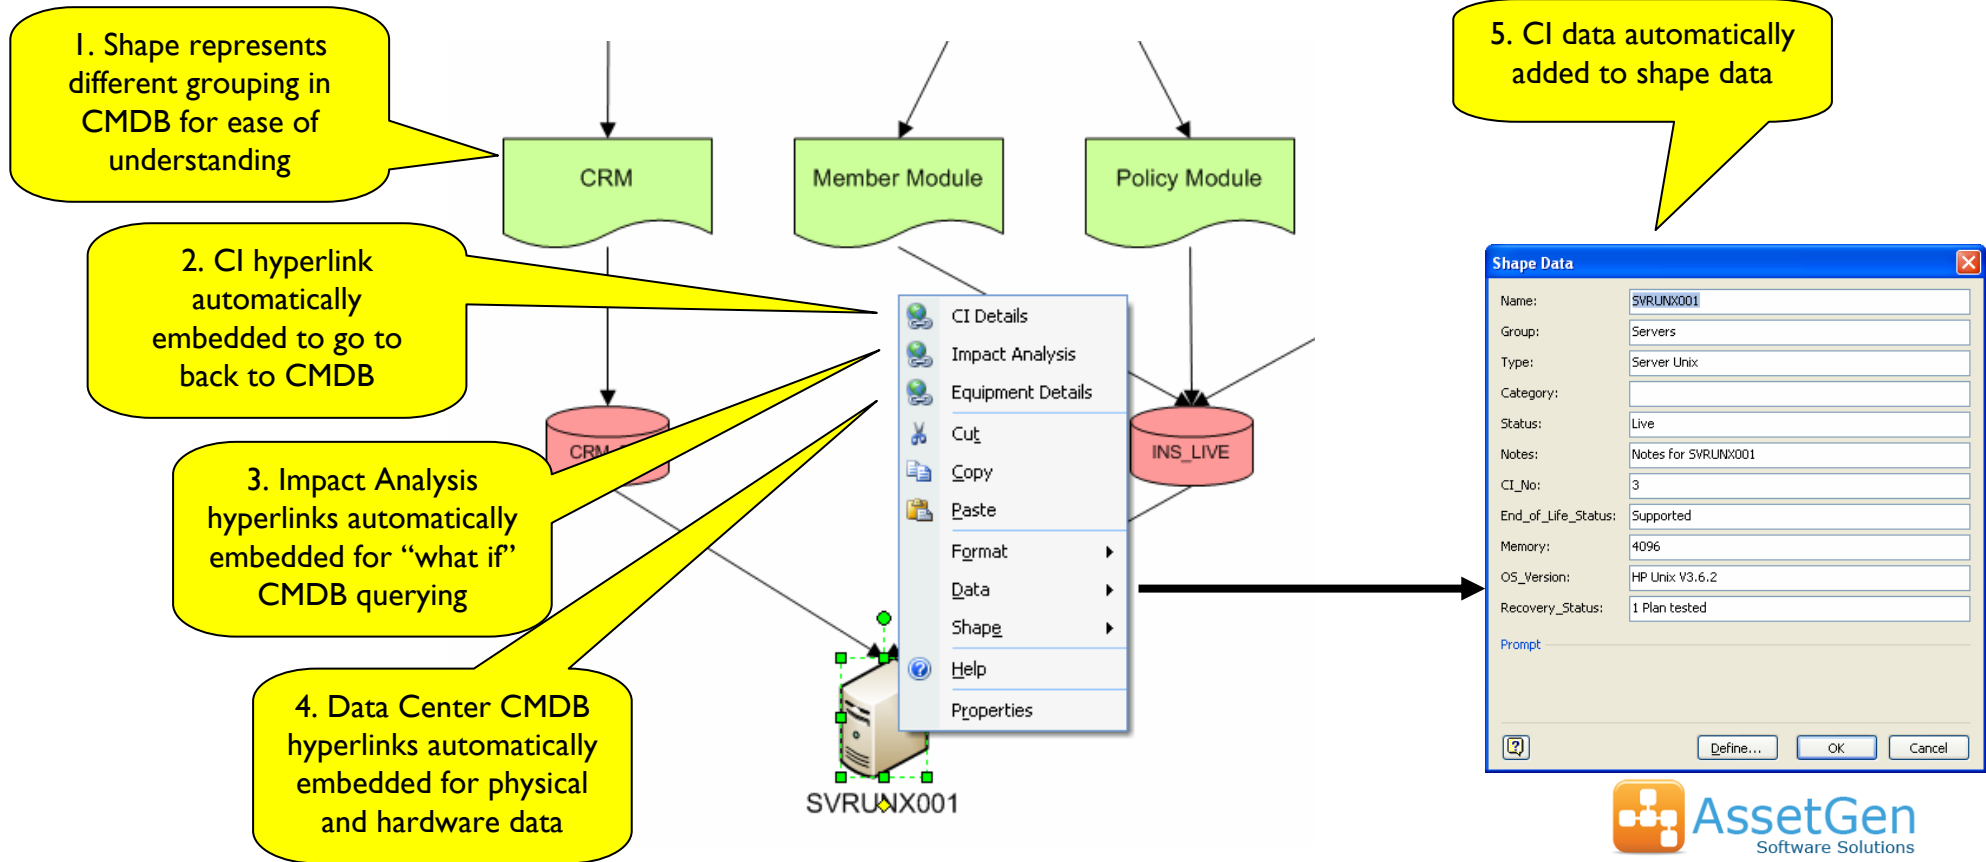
1. Shape represents different grouping in CMDB for ease of understanding

2. CI hyperlink automatically embedded to go to back to CMDB

3. Impact Analysis hyperlinks automatically embedded for "what if" CMDB querying

4. Data Center CMDB hyperlinks automatically embedded for physical and hardware data

5. CI data automatically added to shape data

CRM

Member Module

Policy Module

CRM

INS_LIVE

CI Details
Impact Analysis
Equipment Details
Cut
Copy
Paste
Format
Data
Shape
Help
Properties

SVRUNX001

Shape Data

| | |
|---|---|
| Name: | SVRUNX001 |
| Group: | Servers |
| Type: | Server Unix |
| Category: | |
| Status: | Live |
| Notes: | Notes for SVRUNX001 |
| CI_No: | 3 |
| End_of_Life_Status: | Supported |
| Memory: | 4096 |
| OS_Version: | HP Unix V3.6.2 |
| Recovery_Status: | 1 Plan tested |

Prompt

Define... OK Cancel

AssetGen
Software Solutions